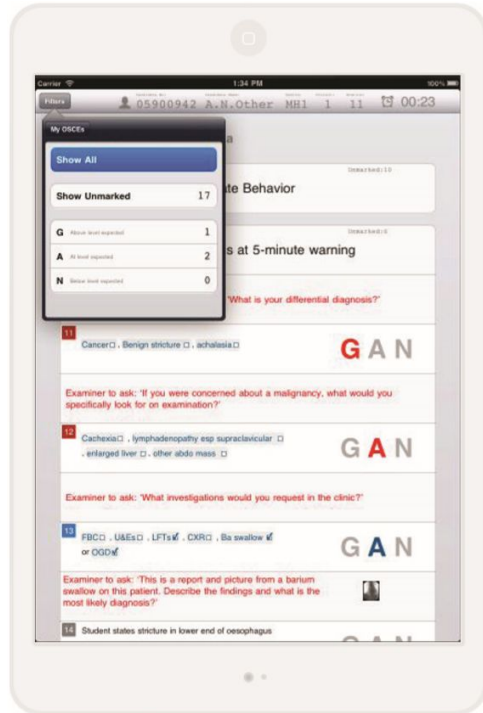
Carrier 1:34 PM 100%

Filters 05900942 A.N.Other MH1 1 11 00:23

My OSCEs

Show All

Show Unmarked 17

G Above level expected 1

A At level expected 2

N Below level expected 0

a

Unmarked:10

te Behavior

Unmarked:0

s at 5-minute warning

'What is your differential diagnosis?'

11 Cancer☐ . Benign stricture ☐ . achalasia☐

G A N

Examiner to ask: 'If you were concerned about a malignancy, what would you specifically look for on examination?'

12 Cachexia☐ . lymphadenopathy esp supraclavicular ☐ . enlarged liver ☐ . other abdo mass ☐

G A N

Examiner to ask: 'What investigations would you request in the clinic?'

13 FBC☐ . U&Es☐ . LFTs☑ . CXR☐ . Ba swallow ☑ or OGD☑

G A N

Examiner to ask: 'This is a report and picture from a barium swallow on this patient. Describe the findings and what is the most likely diagnosis?'

14 Student states stricture in lower end of oesophagus